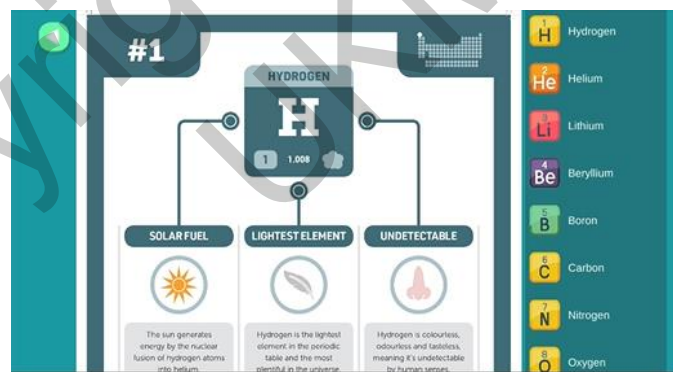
#1

HYDROGEN

H

1 1.008

SOLAR FUEL

LIGHTEST ELEMENT

UNDETECTABLE

The sun generates energy by the nuclear fusion of hydrogen atoms into helium.

Hydrogen is the lightest element in the periodic table and the most plentiful in the universe.

Hydrogen is colourless, odourless and tasteless, meaning it's undetectable by human senses.

1 H Hydrogen

2 He Helium

3 Li Lithium

4 Be Beryllium

5 B Boron

6 C Carbon

7 N Nitrogen

8 O Oxygen